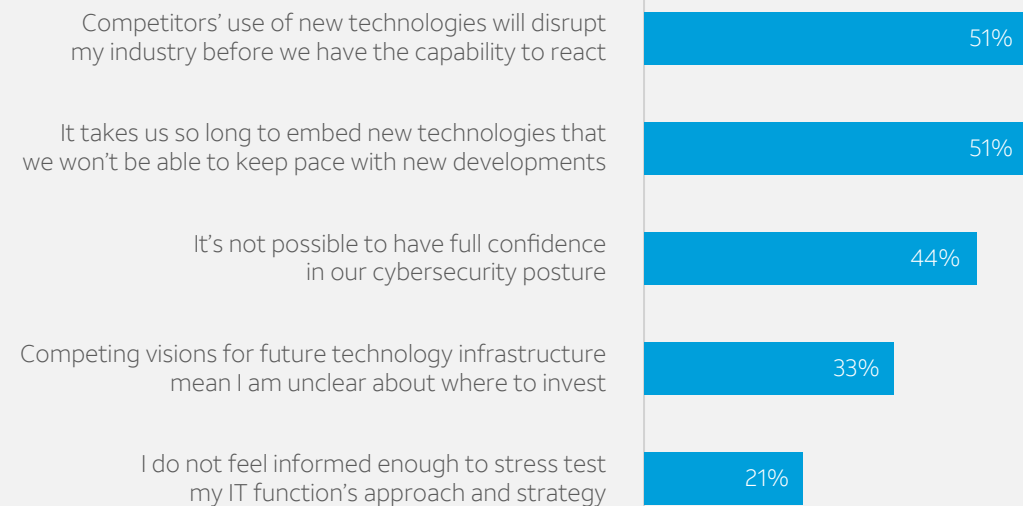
Competitors’ use of new technologies will disrupt my industry before we have the capability to react
51%

It takes us so long to embed new technologies that we won’t be able to keep pace with new developments
51%

It’s not possible to have full confidence in our cybersecurity posture
44%

Competing visions for future technology infrastructure mean I am unclear about where to invest
33%

I do not feel informed enough to stress test my IT function’s approach and strategy
21%